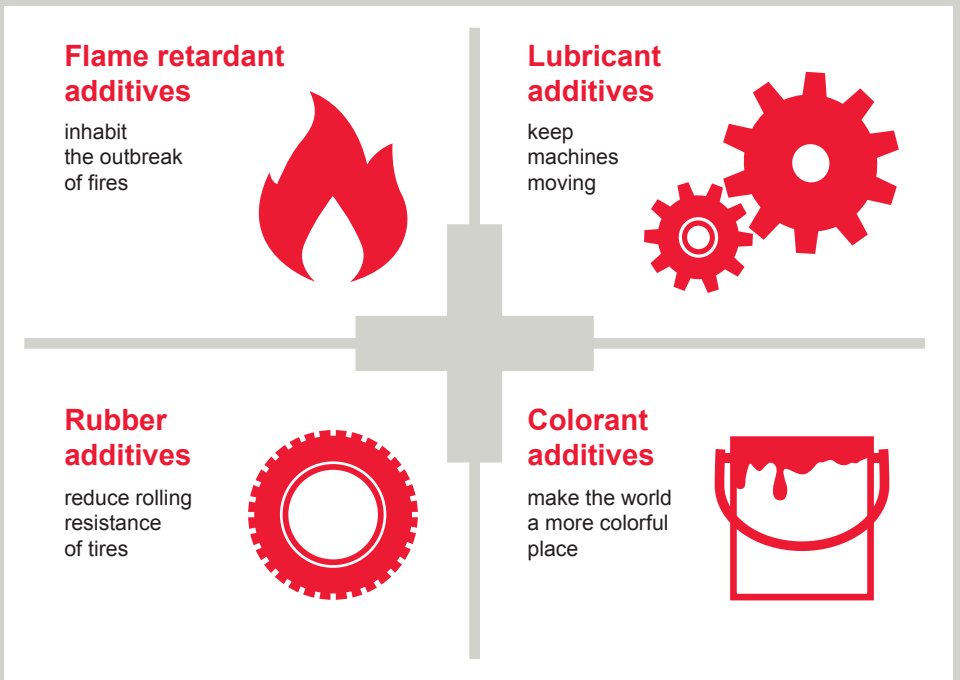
Flame retardant additives

inhabit the outbreak of fires

Lubricant additives

keep machines moving

Rubber additives

reduce rolling resistance of tires

Colorant additives

make the world a more colorful place